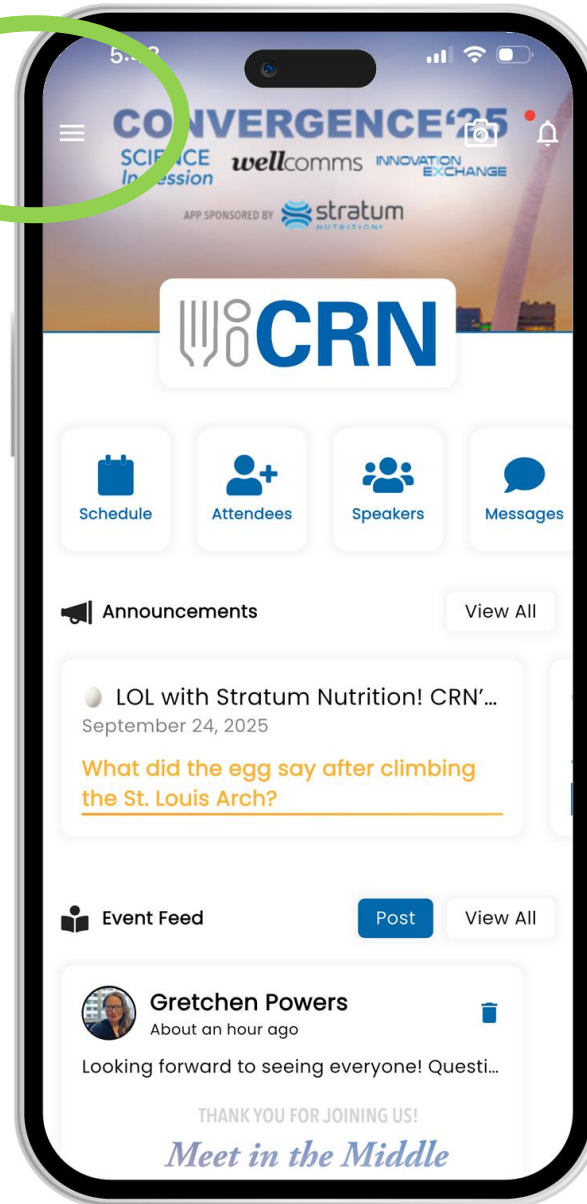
5:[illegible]

CONVERGENCE'25
SCIENCE In Session wellcomms INNOVATION EXCHANGE
APP SPONSORED BY stratum NUTRITION

CRN

Schedule
Attendees
Speakers
Messages

Announcements
View All

LOL with Stratum Nutrition! CRN'...
September 24, 2025
What did the egg say after climbing the St. Louis Arch?

Event Feed
Post
View All

Gretchen Powers
About an hour ago
Looking forward to seeing everyone! Questi...

THANK YOU FOR JOINING US!
Meet in the Middle